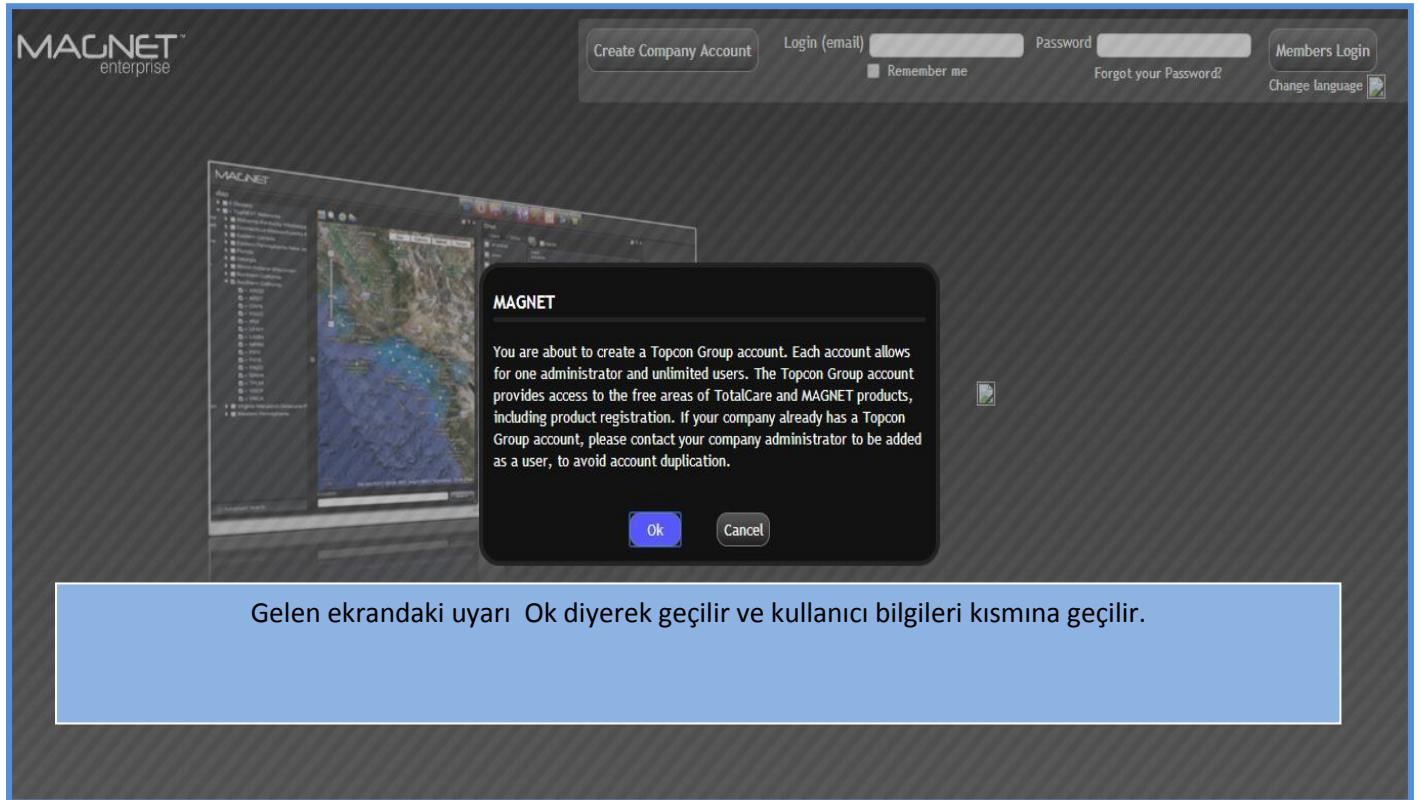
MAGNET™ enterprise

Create Company Account

Login (email)

Remember me

Password

Forgot your Password?

Members Login

Change language

MAGNET

MAGNET

You are about to create a Topcon Group account. Each account allows for one administrator and unlimited users. The Topcon Group account provides access to the free areas of TotalCare and MAGNET products, including product registration. If your company already has a Topcon Group account, please contact your company administrator to be added as a user, to avoid account duplication.

Ok

Cancel

Gelen ekrandaki uyarı Ok diyerek geçilir ve kullanıcı bilgileri kısmına geçilir.